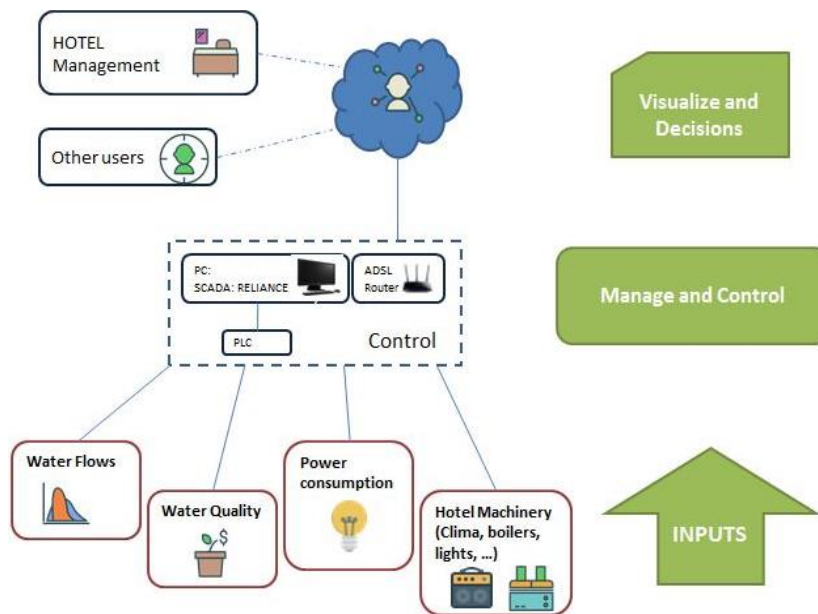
HOTEL Management

Other users

Visualize and Decisions

PC:
SCADA: RELIANCE

ADSL Router

PLC

Control

Manage and Control

Water Flows

Water Quality

Power consumption

Hotel Machinery (Clima, boilers, lights, ...)

INPUTS